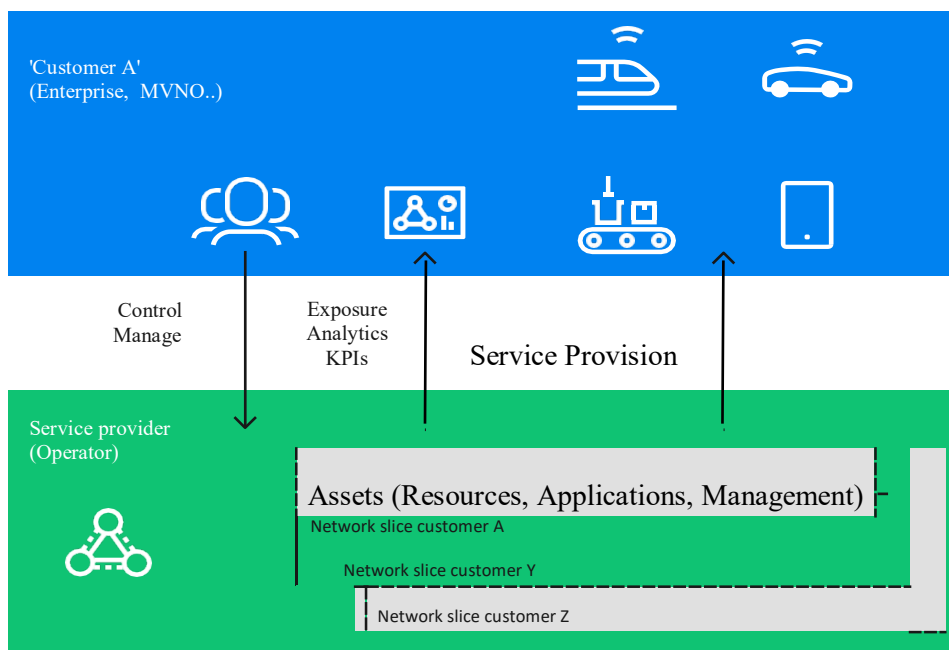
'Customer A'
(Enterprise, MVNO..)

Control
Manage

Exposure
Analytics
KPIs

Service Provision

Service provider
(Operator)

Assets (Resources, Applications, Management)

Network slice customer A

Network slice customer Y

Network slice customer Z